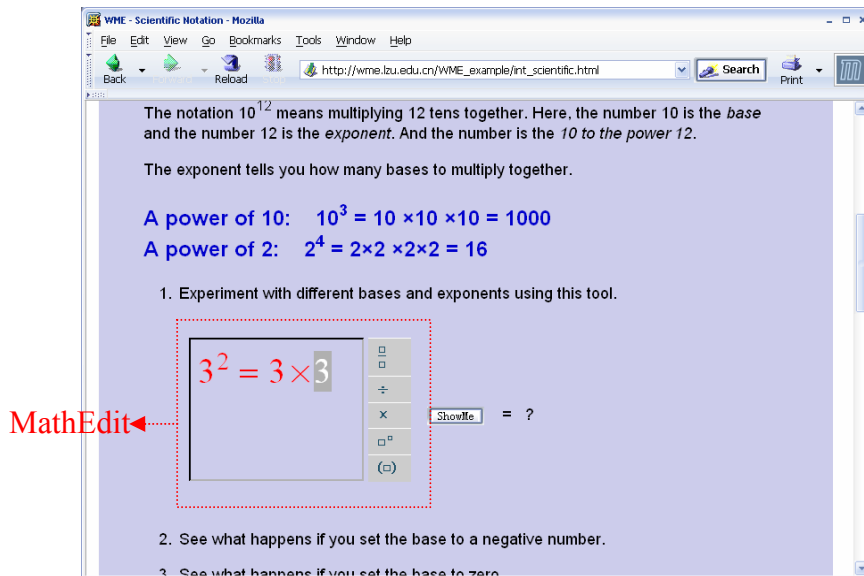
WME - Scientific Notation - Mozilla

File Edit View Go Bookmarks Tools Window Help

Back Reload http://wme.lzu.edu.cn/WME_example/int_scientific.html Search Print

The notation $10^{12}$ means multiplying 12 tens together. Here, the number 10 is the *base* and the number 12 is the *exponent*. And the number is the *10 to the power 12*.

The exponent tells you how many bases to multiply together.

A power of 10: $10^3 = 10 \times 10 \times 10 = 1000$

A power of 2: $2^4 = 2 \times 2 \times 2 \times 2 = 16$

1. Experiment with different bases and exponents using this tool.

$3^2 = 3 \times 3$

$\frac{\square}{\square}$ $\div$ $\times$ $\square^{\square}$ $(\square)$

MathEdit

ShowMe = ?

2. See what happens if you set the base to a negative number.

3. See what happens if you set the base to zero.